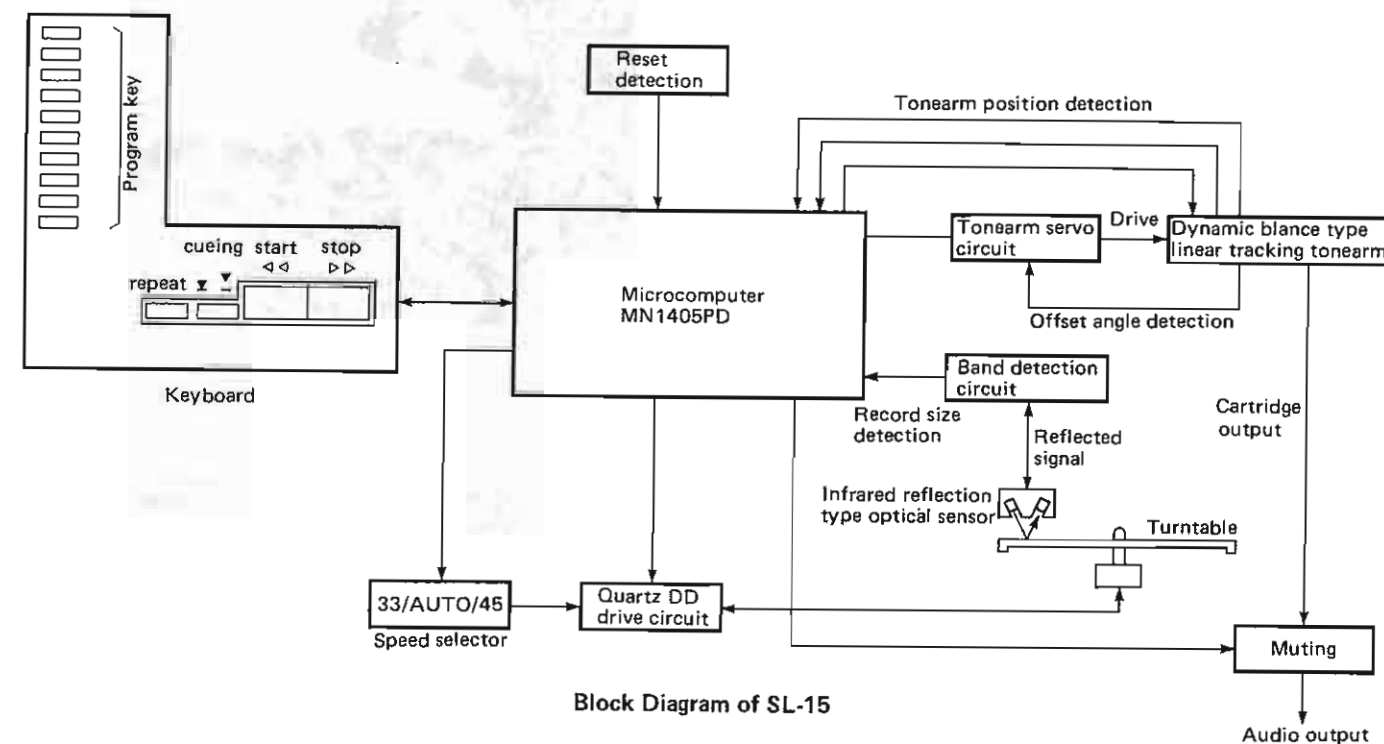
Program key

cueing start stop

◁◁ ▷▷

repeat ▼ ▼̲

Keyboard

Reset detection

Tonearm position detection

Microcomputer MN1405PD

Tonearm servo circuit

Drive

Dynamic blance type linear tracking tonearm

Offset angle detection

Band detection circuit

Record size detection

Reflected signal

Cartridge output

Infrared reflection type optical sensor

Turntable

33/AUTO/45

Speed selector

Quartz DD drive circuit

Muting

Audio output

Block Diagram of SL-15